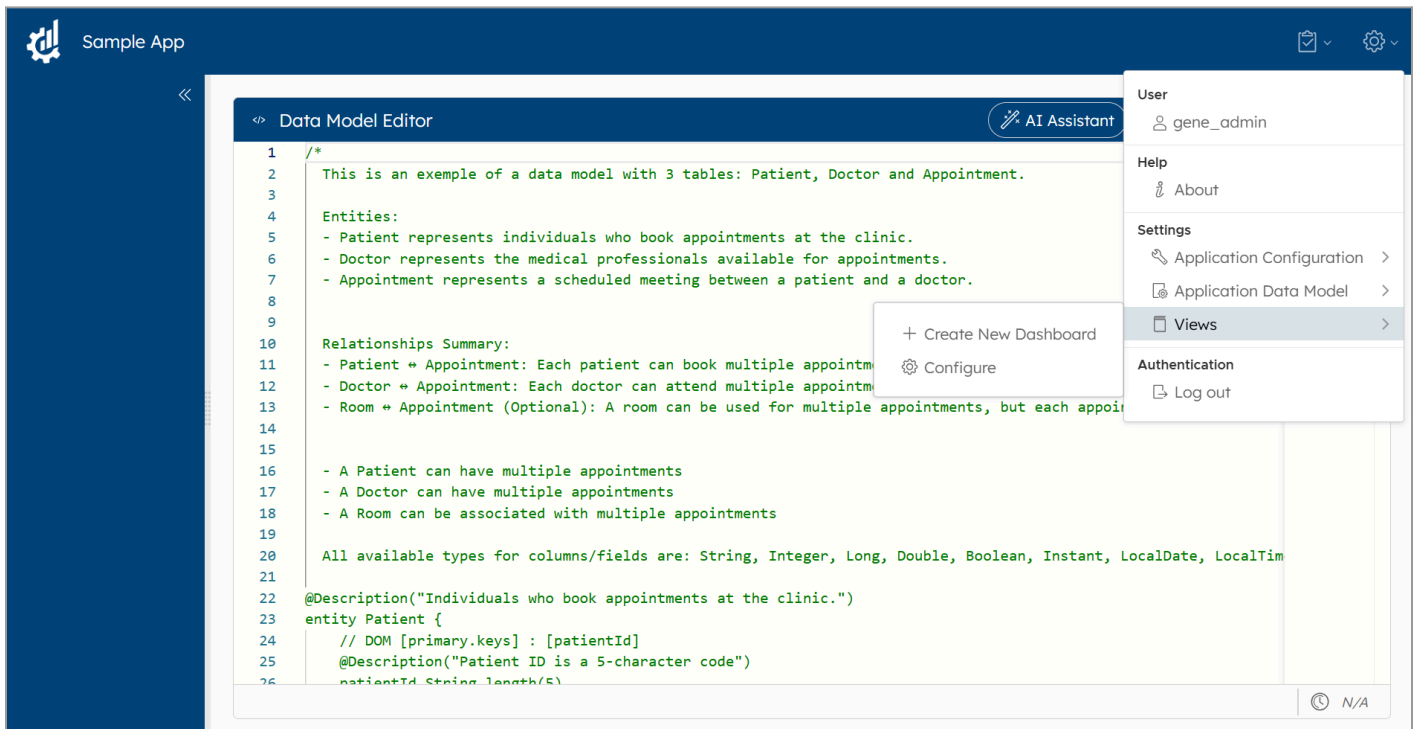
Sample App

Data Model Editor

AI Assistant

1 /*
2 This is an exemple of a data model with 3 tables: Patient, Doctor and Appointment.
3
4 Entities:
5 - Patient represents individuals who book appointments at the clinic.
6 - Doctor represents the medical professionals available for appointments.
7 - Appointment represents a scheduled meeting between a patient and a doctor.
8
9
10 Relationships Summary:
11 - Patient ↔ Appointment: Each patient can book multiple appointm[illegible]
12 - Doctor ↔ Appointment: Each doctor can attend multiple appointm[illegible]
13 - Room ↔ Appointment (Optional): A room can be used for multiple appointments, but each appoi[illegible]
14
15
16 - A Patient can have multiple appointments
17 - A Doctor can have multiple appointments
18 - A Room can be associated with multiple appointments
19
20 All available types for columns/fields are: String, Integer, Long, Double, Boolean, Instant, LocalDate, LocalTim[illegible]
21
22 @Description("Individuals who book appointments at the clinic.")
23 entity Patient {
24 // DOM [primary.keys] : [patientId]
25 @Description("Patient ID is a 5-character code")
26 patientId String length(5)

Create New Dashboard
Configure

User
gene_admin
Help
About
Settings
Application Configuration
Application Data Model
Views
Authentication
Log out

N/A